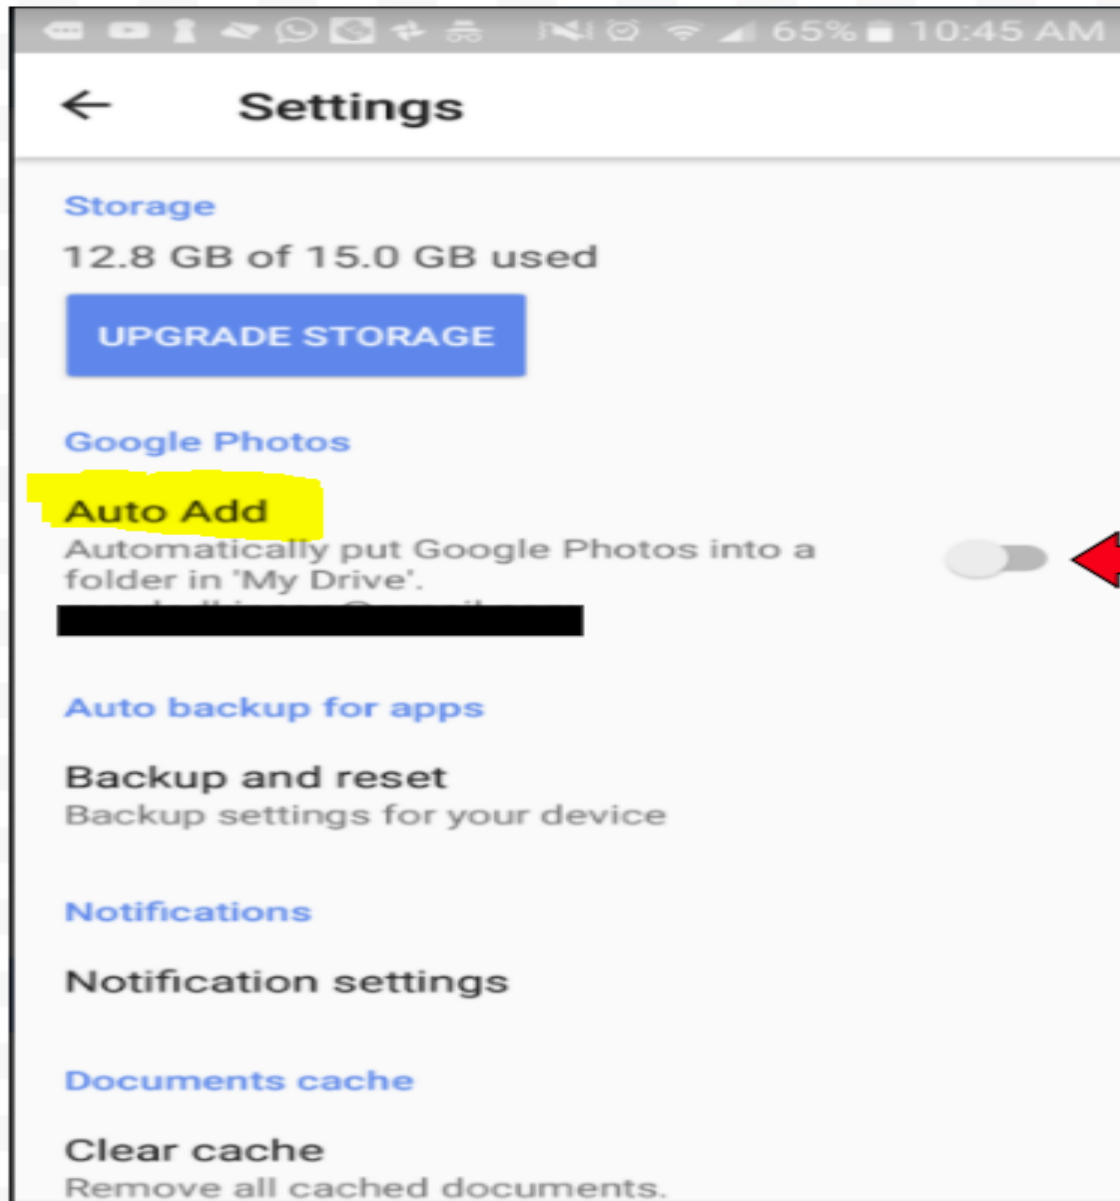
65% 10:45 AM

Settings

Storage

12.8 GB of 15.0 GB used

UPGRADE STORAGE

Google Photos

Auto Add

Automatically put Google Photos into a folder in 'My Drive'.

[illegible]

Auto backup for apps

Backup and reset

Backup settings for your device

Notifications

Notification settings

Documents cache

Clear cache

Remove all cached documents.